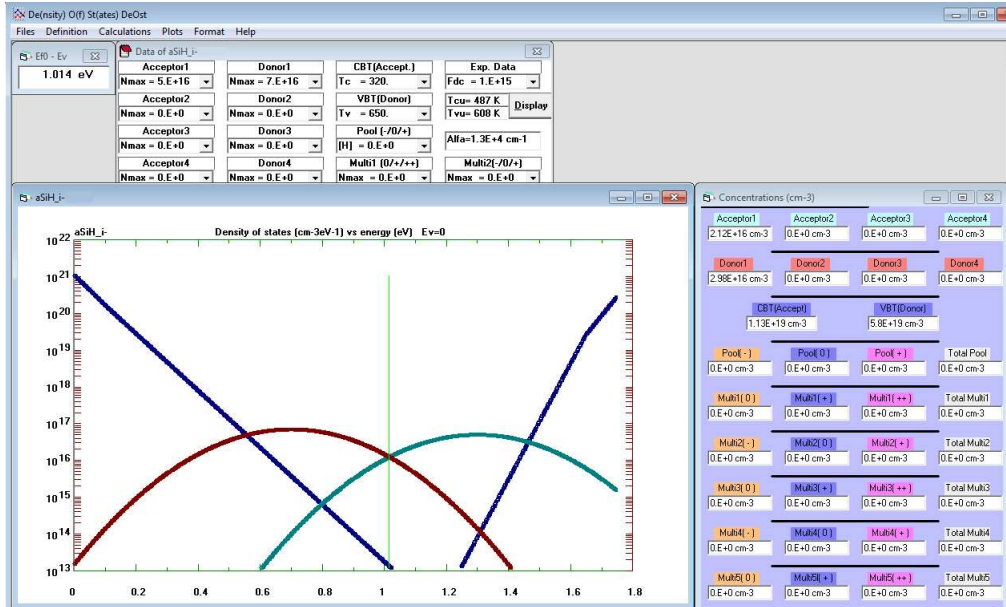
De(nsity) O(f) St(ates) DeOst

Files Definition Calculations Plots Format Help

Ef0 - Ev
1.014 eV

Data of aSiH_i-

| Acceptor1 | Donor1 | CBT(Accept.) | Exp. Data |
|---|---|---|---|
| Nmax = 5.E+16 | Nmax = 7.E+16 | Tc = 320. | Fdc = 1.E+15 |
| Acceptor2 | Donor2 | VBT(Donor) | Tcu= 487 K Tvu= 608 K Display |
| Nmax = 0.E+0 | Nmax = 0.E+0 | Tv = 650. | |
| Acceptor3 | Donor3 | Pool (-/0/+) | Alfa=1.3E+4 cm-1 |
| Nmax = 0.E+0 | Nmax = 0.E+0 | [H] = 0.E+0 | |
| Acceptor4 | Donor4 | Multi1 (0/+/++) | Multi2(-/0/+) |
| Nmax = 0.E+0 | Nmax = 0.E+0 | Nmax = 0.E+0 | Nmax = 0.E+0 |

aSiH_i-

aSiH_i- Density of states (cm-3eV-1) vs energy (eV) Ev=0

$10^{22}$ $10^{21}$ $10^{20}$ $10^{19}$ $10^{18}$ $10^{17}$ $10^{16}$ $10^{15}$ $10^{14}$ $10^{13}$

0 0.2 0.4 0.6 0.8 1 1.2 1.4 1.6 1.8

Concentrations (cm-3)

| Acceptor1 | Acceptor2 | Acceptor3 | Acceptor4 |
|---|---|---|---|
| 2.12E+16 cm-3 | 0.E+0 cm-3 | 0.E+0 cm-3 | 0.E+0 cm-3 |
| Donor1 | Donor2 | Donor3 | Donor4 |
| 2.98E+16 cm-3 | 0.E+0 cm-3 | 0.E+0 cm-3 | 0.E+0 cm-3 |

CBT(Accept) 1.13E+19 cm-3
VBT(Donor) 5.8E+19 cm-3

| Pool( - ) | Pool( 0 ) | Pool( + ) | Total Pool |
|---|---|---|---|
| 0.E+0 cm-3 | 0.E+0 cm-3 | 0.E+0 cm-3 | 0.E+0 cm-3 |
| Multi1( 0 ) | Multi1( + ) | Multi1( ++ ) | Total Multi1 |
| 0.E+0 cm-3 | 0.E+0 cm-3 | 0.E+0 cm-3 | 0.E+0 cm-3 |
| Multi2( - ) | Multi2( 0 ) | Multi2( + ) | Total Multi2 |
| 0.E+0 cm-3 | 0.E+0 cm-3 | 0.E+0 cm-3 | 0.E+0 cm-3 |
| Multi3( 0 ) | Multi3( + ) | Multi3( ++ ) | Total Multi3 |
| 0.E+0 cm-3 | 0.E+0 cm-3 | 0.E+0 cm-3 | 0.E+0 cm-3 |
| Multi4( - ) | Multi4( 0 ) | Multi4( + ) | Total Multi4 |
| 0.E+0 cm-3 | 0.E+0 cm-3 | 0.E+0 cm-3 | 0.E+0 cm-3 |
| Multi5( 0 ) | Multi5( + ) | Multi5( ++ ) | Total Multi5 |
| 0.E+0 cm-3 | 0.E+0 cm-3 | 0.E+0 cm-3 | 0.E+0 cm-3 |